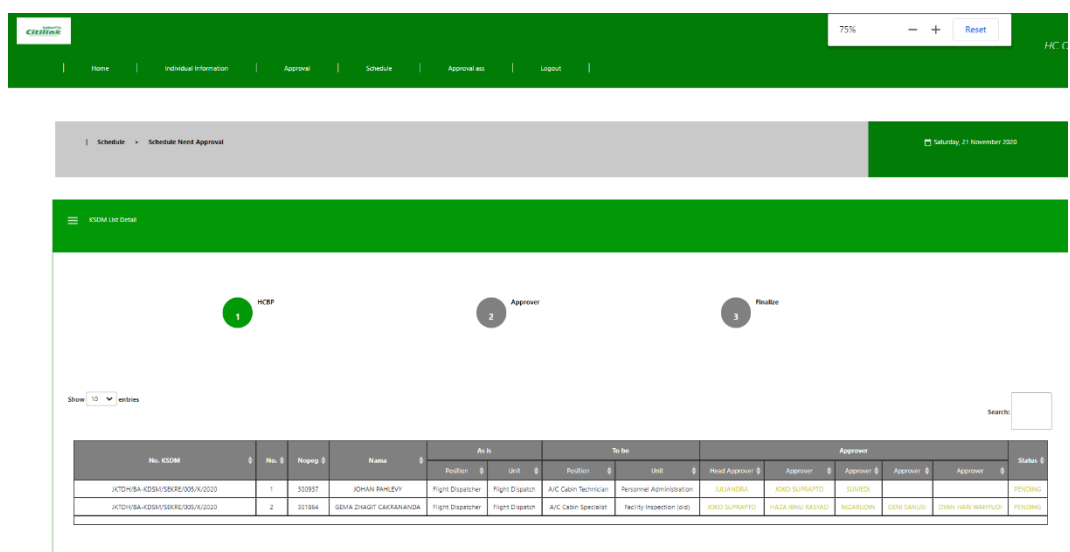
Citilink

75% − + Reset

HC C

Home | Individual Information | Approval | Schedule | Approval ass | Logout

| Schedule > Schedule Need Approval

Saturday, 21 November 2020

KSDM List Detail

1 HCBP

2 Approver

3 Finalize

Show 10 entries

Search:

| No. KSDM | No. | Nopeg | Nama | As is Position | As is Unit | To be Position | To be Unit | Approver Head Approver | Approver | Approver | Approver | Approver | Status |
|---|---|---|---|---|---|---|---|---|---|---|---|---|---|
| JKTDH/BA-KDSM/SEKRE/005/X/2020 | 1 | 300957 | JOHAN PAHLEVY | Flight Dispatcher | Flight Dispatch | A/C Cabin Technician | Personnel Administration | JULIANDRA | JOKO SUPRAPTO | SUMEDI | | | PENDING |
| JKTDH/BA-KDSM/SEKRE/005/X/2020 | 2 | 301864 | GEMA ZHAGIT CAKRANANDA | Flight Dispatcher | Flight Dispatch | A/C Cabin Specialist | Facility Inspection (old) | JOKO SUPRAPTO | HAZA IBNU RASYAD | NIZARUDIN | DENI SANUSI | DYAN HARI WAHYUDI | PENDING |